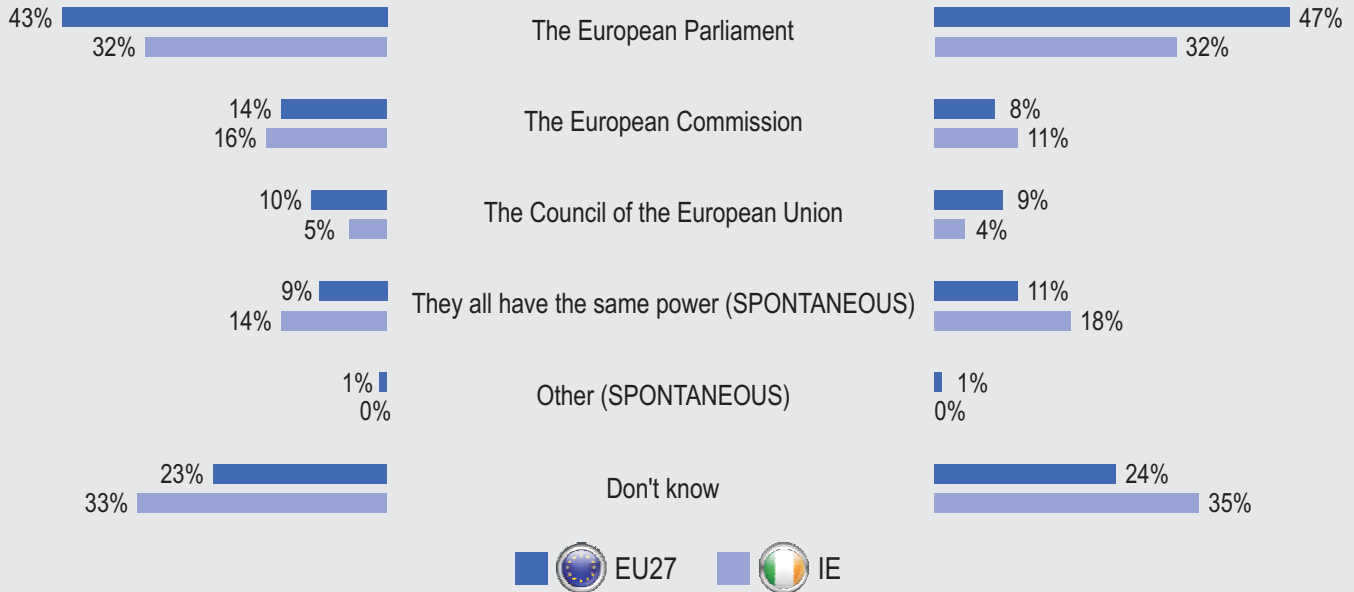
43% The European Parliament 47%
32% 32%

14% The European Commission 8%
16% 11%

10% The Council of the European Union 9%
5% 4%

9% They all have the same power (SPONTANEOUS) 11%
14% 18%

1% Other (SPONTANEOUS) 1%
0% 0%

23% Don't know 24%
33% 35%

EU27 IE